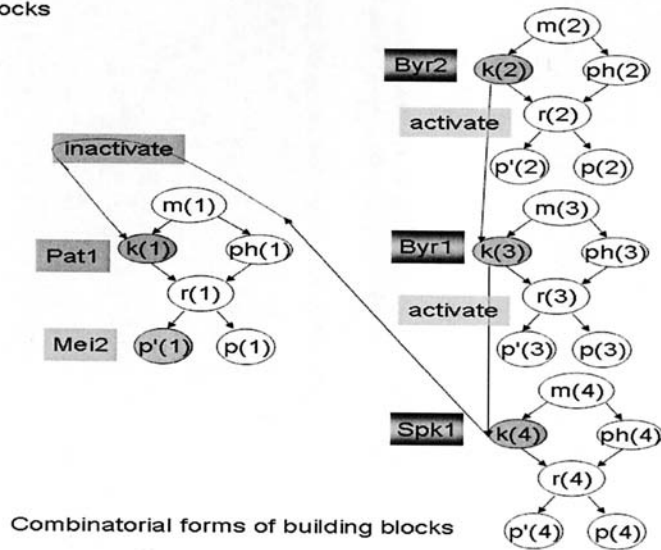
ocks

m(2)

Byr2

k(2)

ph(2)

r(2)

activate

p'(2)

p(2)

inactivate

m(3)

m(1)

Byr1

k(3)

ph(3)

Pat1

k(1)

ph(1)

r(3)

r(1)

activate

Mei2

p'(1)

p(1)

p'(3)

p(3)

m(4)

Spk1

k(4)

ph(4)

r(4)

Combinatorial forms of building blocks

p'(4)

p(4)